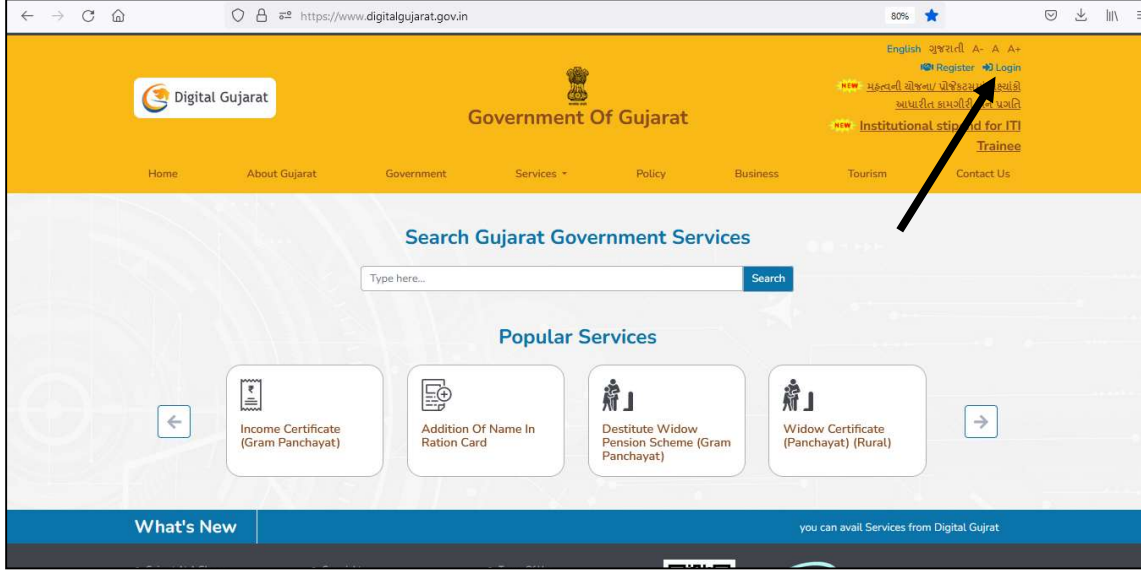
https://www.digitalgujarat.gov.in

80%

Digital Gujarat

Government Of Gujarat

English ગુજરાતી A- A A+

Register Login

NEW મહત્વની યોજના/ પ્રોજેક્ટ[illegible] આધારીત કામગીરી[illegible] પ્રગતિ

NEW Institutional sti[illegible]d for ITI Trainee

Home About Gujarat Government Services Policy Business Tourism Contact Us

Search Gujarat Government Services

Type here...

Search

Popular Services

Income Certificate (Gram Panchayat)

Addition Of Name In Ration Card

Destitute Widow Pension Scheme (Gram Panchayat)

Widow Certificate (Panchayat) (Rural)

What's New

you can avail Services from Digital Gujrat